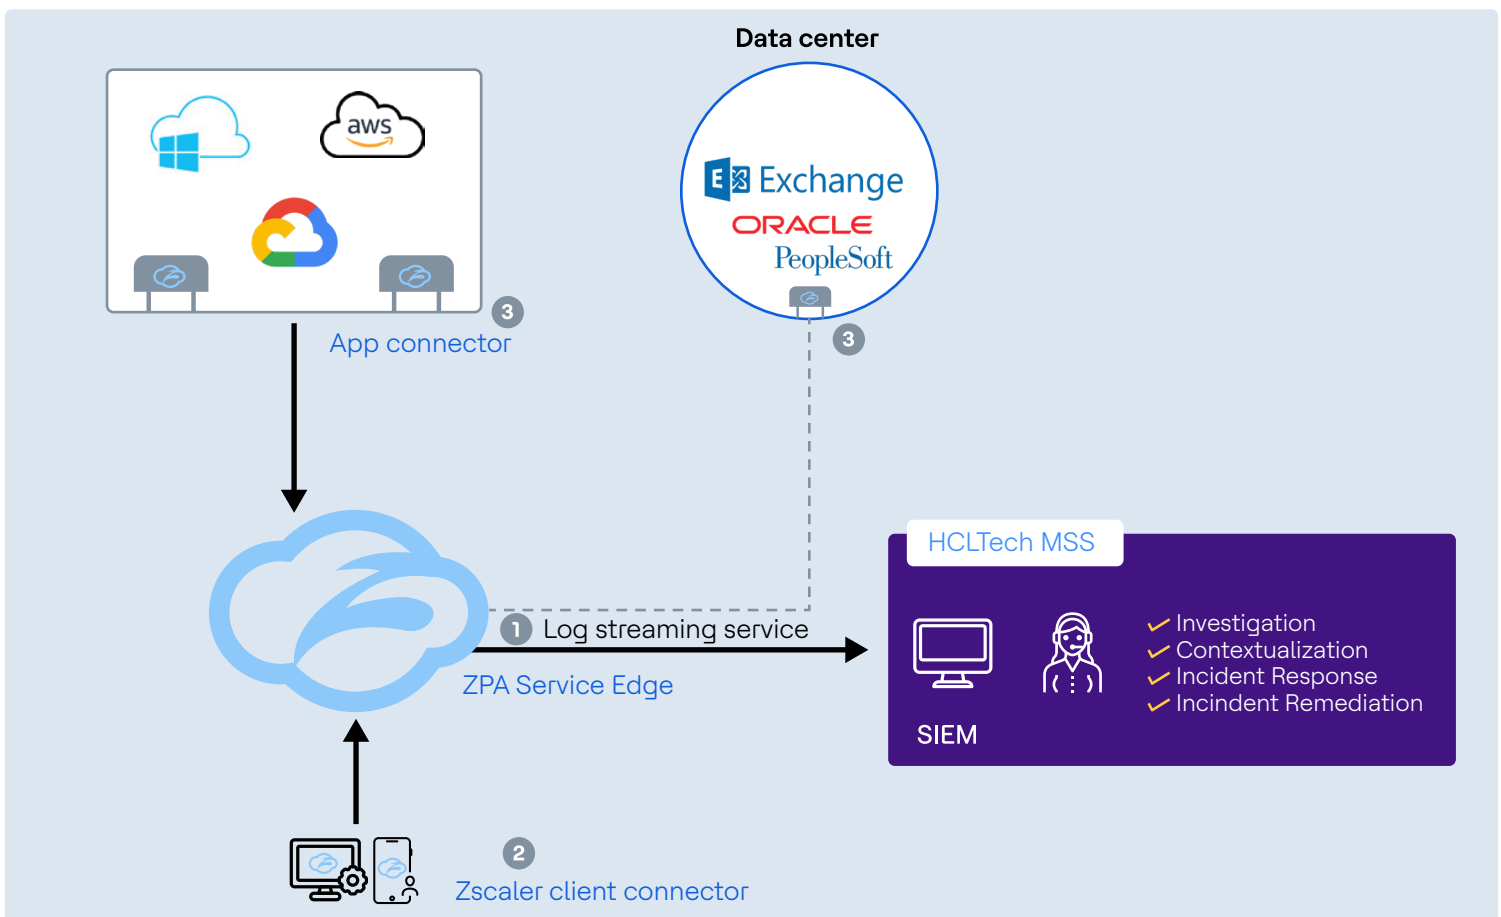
Data center

aws

3
App connector

E Exchange
ORACLE
PeopleSoft

3

HCLTech MSS

1 Log streaming service

ZPA Service Edge

SIEM

Investigation
Contextualization
Incident Response
Incindent Remediation

2
Zscaler client connector